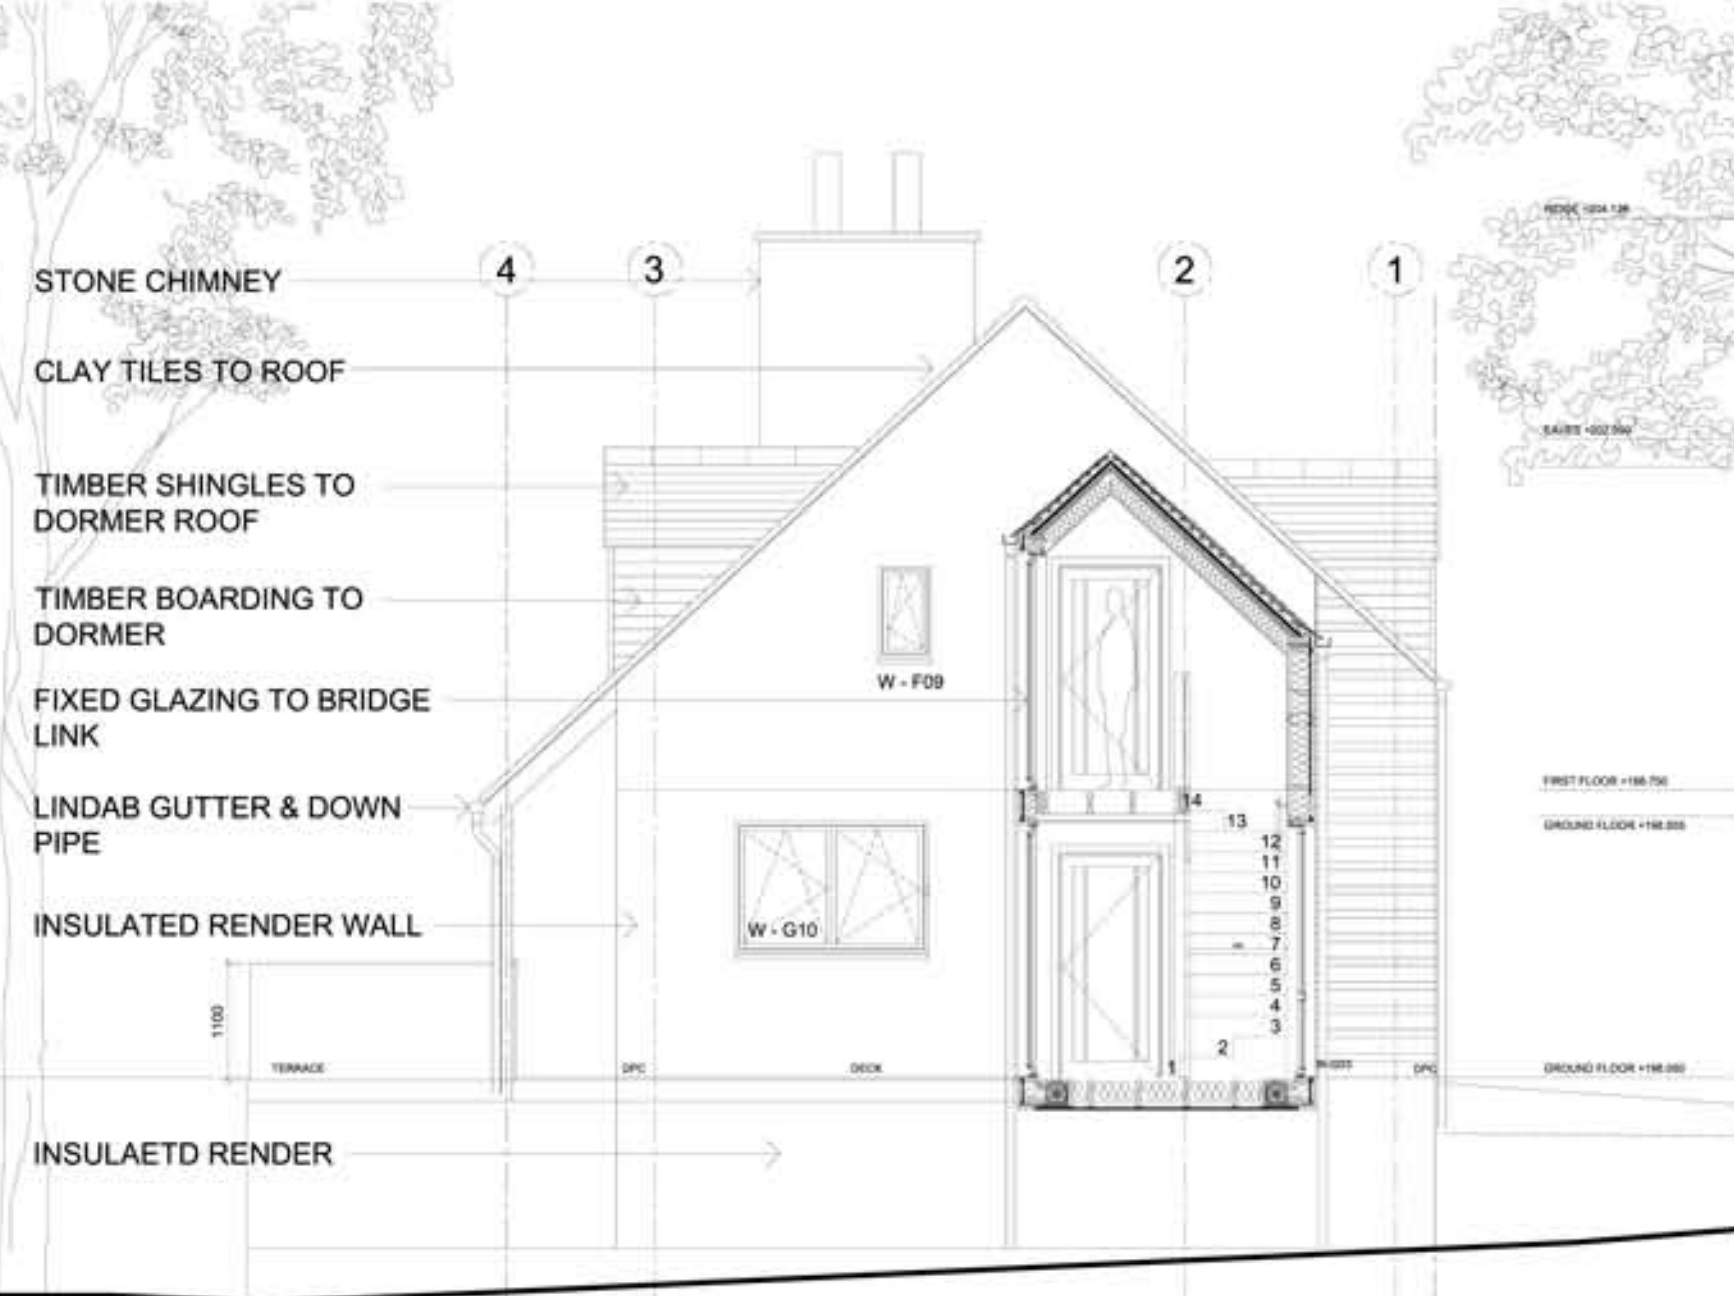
STONE CHIMNEY

CLAY TILES TO ROOF

TIMBER SHINGLES TO DORMER ROOF

TIMBER BOARDING TO DORMER

FIXED GLAZING TO BRIDGE LINK

LINDAB GUTTER & DOWN PIPE

INSULATED RENDER WALL

INSULAETD RENDER

4
3
2
1

W - F09

W - G10

14
13
12
11
10
9
8
7
6
5
4
3
2
1

1100

TERRACE

DPC

DECK

DPC

RIDGE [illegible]

EAVES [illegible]

FIRST FLOOR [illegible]

GROUND FLOOR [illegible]

GROUND FLOOR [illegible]